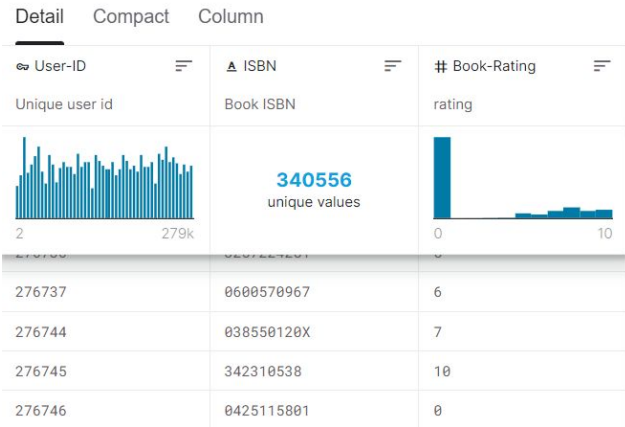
Detail Compact Column

| User-ID | ISBN | # Book-Rating |
|---|---|---|
| Unique user id | Book ISBN | rating |
| 2 279k | 340556 unique values | 0 10 |
| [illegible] | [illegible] | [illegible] |
| 276737 | 0600570967 | 6 |
| 276744 | 038550120X | 7 |
| 276745 | 342310538 | 10 |
| 276746 | 0425115801 | 0 |